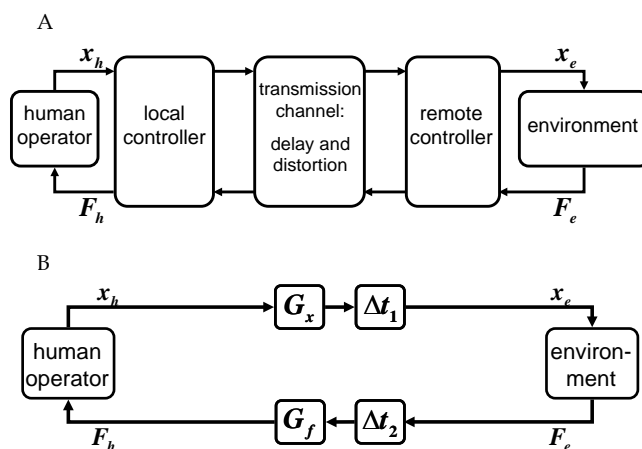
A

$x_h$

human operator

local controller

transmission channel: delay and distortion

remote controller

$x_e$

environment

$F_h$

$F_e$

B

$x_h$

$G_x$

$\Delta t_1$

$x_e$

human operator

environment

$F_h$

$G_f$

$\Delta t_2$

$F_e$